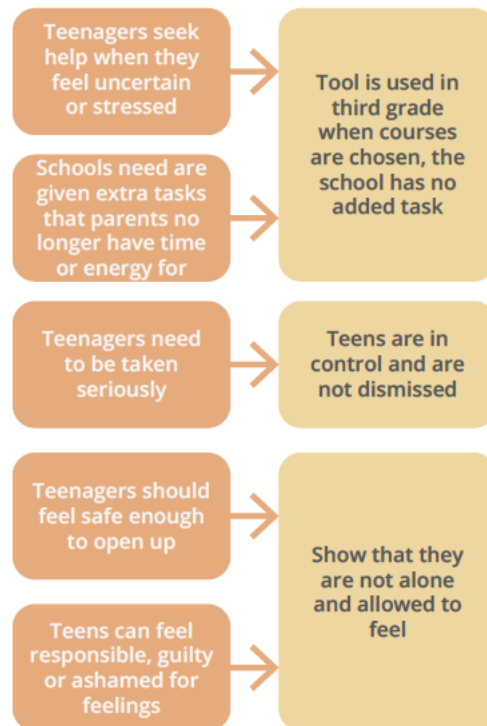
Teenagers seek help when they feel uncertain or stressed

Schools need are given extra tasks that parents no longer have time or energy for

Tool is used in third grade when courses are chosen, the school has no added task

Teenagers need to be taken seriously

Teens are in control and are not dismissed

Teenagers should feel safe enough to open up

Teens can feel responsible, guilty or ashamed for feelings

Show that they are not alone and allowed to feel